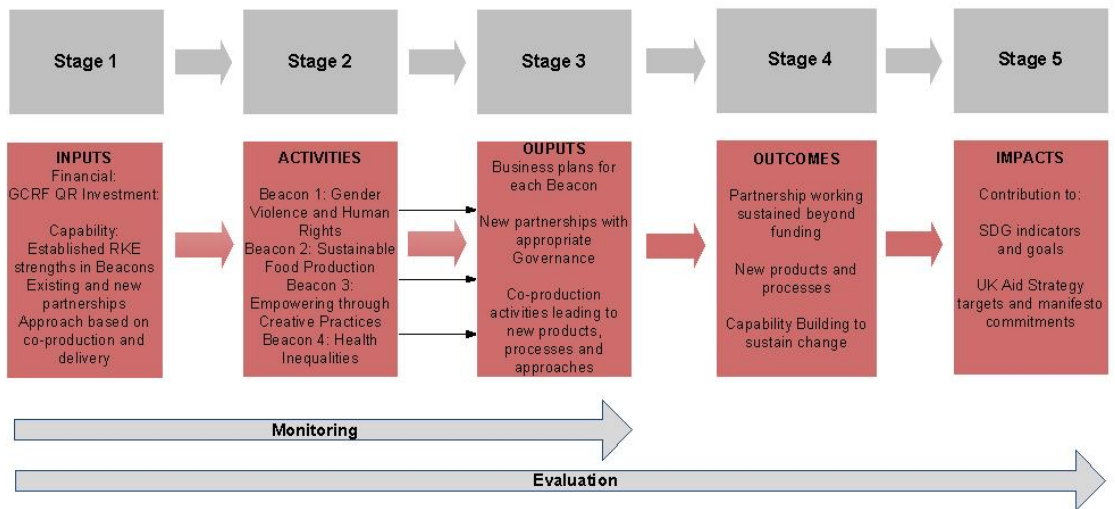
Stage 1

Stage 2

Stage 3

Stage 4

Stage 5

INPUTS
Financial:
GCRF QR Investment:

Capability:
Established RKE strengths in Beacons
Existing and new partnerships
Approach based on co-production and delivery

ACTIVITIES

Beacon 1: Gender Violence and Human Rights
Beacon 2: Sustainable Food Production
Beacon 3: Empowering through Creative Practices
Beacon 4: Health Inequalities

OUPUTS
Business plans for each Beacon

New partnerships with appropriate Governance

Co-production activities leading to new products, processes and approaches

OUTCOMES

Partnership working sustained beyond funding

New products and processes

Capability Building to sustain change

IMPACTS

Contribution to:

SDG indicators and goals

UK Aid Strategy targets and manifesto commitments

Monitoring

Evaluation